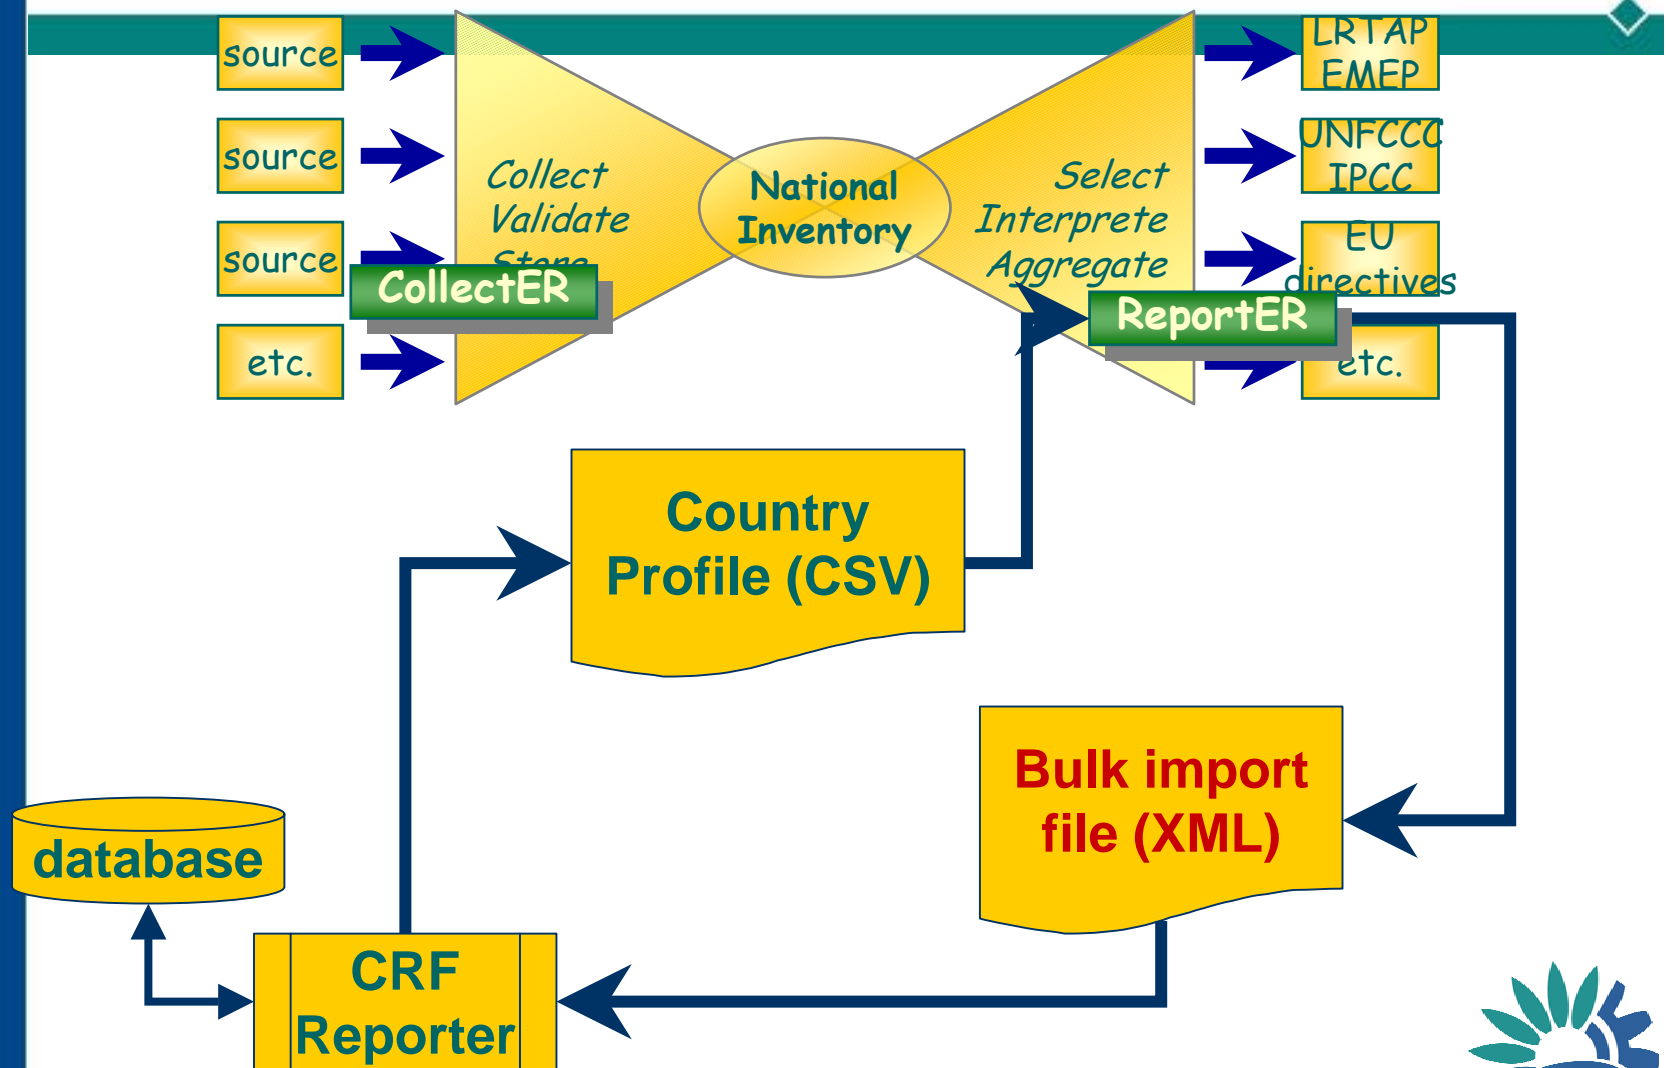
source

source

source

etc.

Collect
Validate
Store

CollectER

National
Inventory

Select
Interprete
Aggregate

ReportER

LRTAP
EMEP

UNFCCC
IPCC

EU
directives

etc.

Country
Profile (CSV)

Bulk import
file (XML)

database

CRF
Reporter